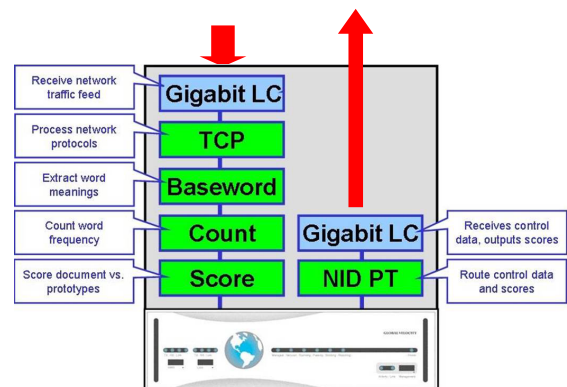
Receive network traffic feed

Gigabit LC

Process network protocols

TCP

Extract word meanings

Baseword

Count word frequency

Count

Score document vs. prototypes

Score

Gigabit LC

Receives control data, outputs scores

NID PT

Route control data and scores